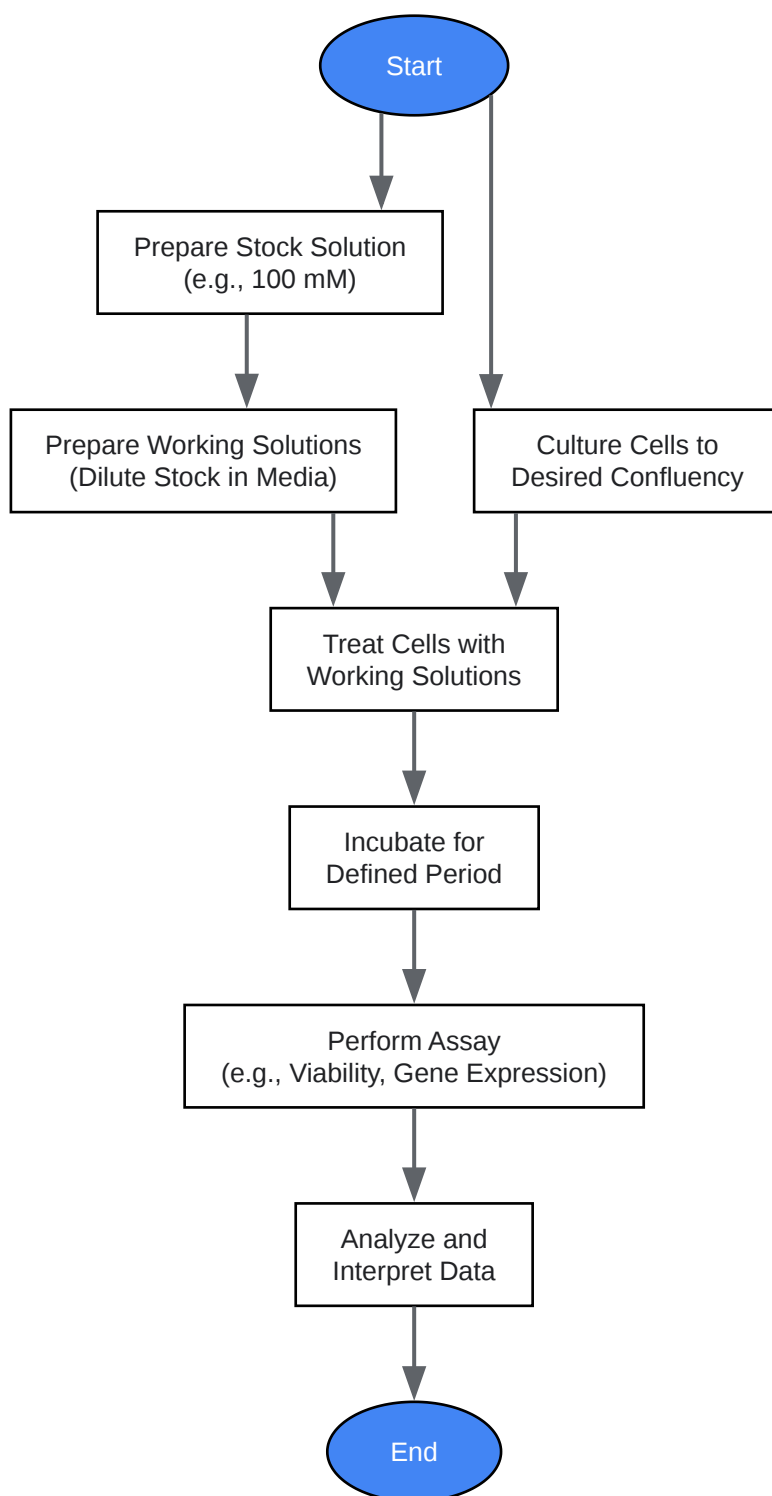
Start

Prepare Stock Solution
(e.g., 100 mM)

Prepare Working Solutions
(Dilute Stock in Media)

Culture Cells to
Desired Confluency

Treat Cells with
Working Solutions

Incubate for
Defined Period

Perform Assay
(e.g., Viability, Gene Expression)

Analyze and
Interpret Data

End